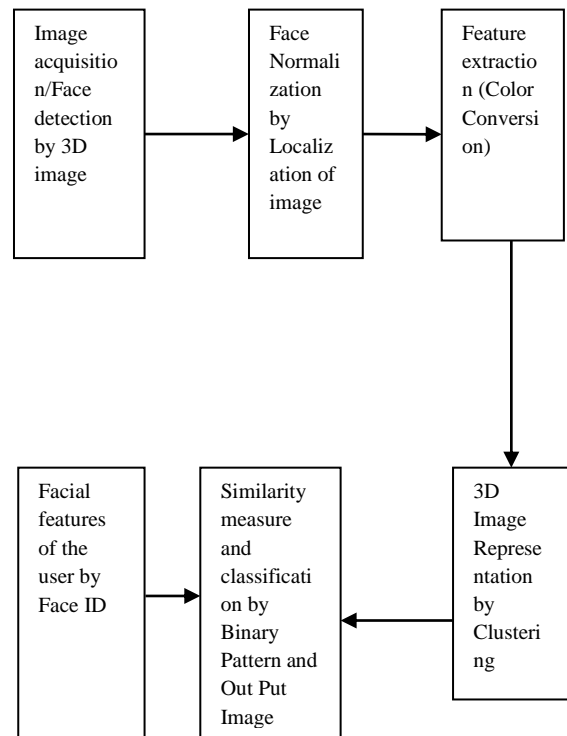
Image acquisition/Face detection by 3D image

Face Normalization by Localization of image

Feature extraction (Color Conversion)

3D Image Representation by Clustering

Similarity measure and classification by Binary Pattern and Out Put Image

Facial features of the user by Face ID